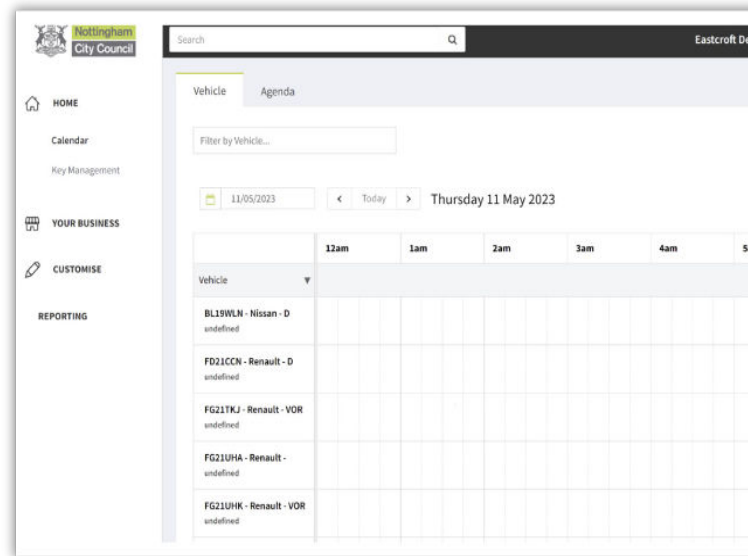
Nottingham City Council

Search

Eastcroft De

HOME

Calendar

Key Management

YOUR BUSINESS

CUSTOMISE

REPORTING

Vehicle

Agenda

Filter by Vehicle...

11/05/2023

Today

Thursday 11 May 2023

| | 12am | 1am | 2am | 3am | 4am | 5 |
|---|---|---|---|---|---|---|
| Vehicle | | | | | | |
| BL19WLN - Nissan - D undefined | | | | | | |
| FD21CCN - Renault - D undefined | | | | | | |
| FG21TKJ - Renault - VOR undefined | | | | | | |
| FG21UHA - Renault - undefined | | | | | | |
| FG21UHK - Renault - VOR undefined | | | | | | |